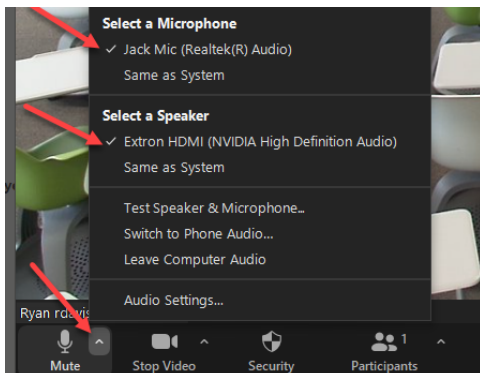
Select a Microphone
✓ Jack Mic (Realtek(R) Audio)
Same as System

Select a Speaker
✓ Extron HDMI (NVIDIA High Definition Audio)
Same as System

Test Speaker & Microphone...
Switch to Phone Audio...
Leave Computer Audio

Audio Settings...

Ryan rdavis

Mute
Stop Video
Security
1
Participants